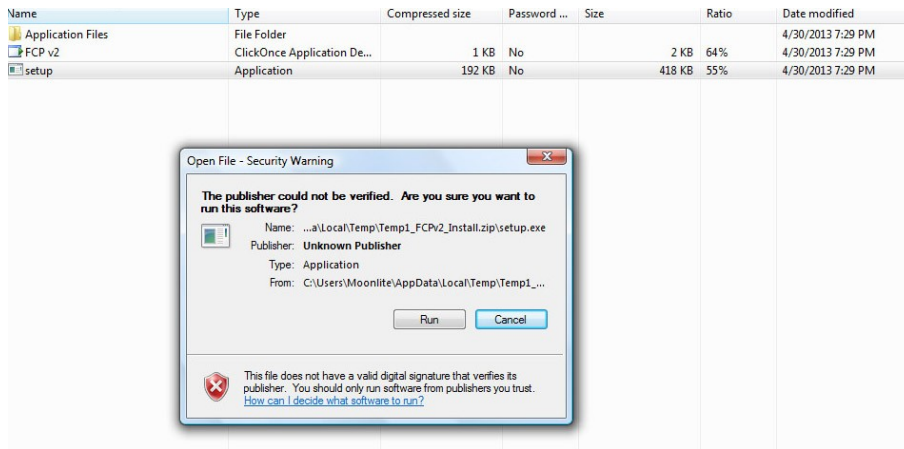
| Name | Type | Compressed size | Password ... | Size | Ratio | Date modified |
|---|---|---|---|---|---|---|
| Application Files | File Folder | | | | | 4/30/2013 7:29 PM |
| FCP v2 | ClickOnce Application De... | 1 KB | No | 2 KB | 64% | 4/30/2013 7:29 PM |
| setup | Application | 192 KB | No | 418 KB | 55% | 4/30/2013 7:29 PM |

Open File - Security Warning

The publisher could not be verified. Are you sure you want to run this software?

Name: ...a\Local\Temp\Temp1_FCPv2_Install.zip\setup.exe
Publisher: Unknown Publisher
Type: Application
From: C:\Users\Moonlite\AppData\Local\Temp\Temp1_...

Run Cancel

This file does not have a valid digital signature that verifies its publisher. You should only run software from publishers you trust.
How can I decide what software to run?